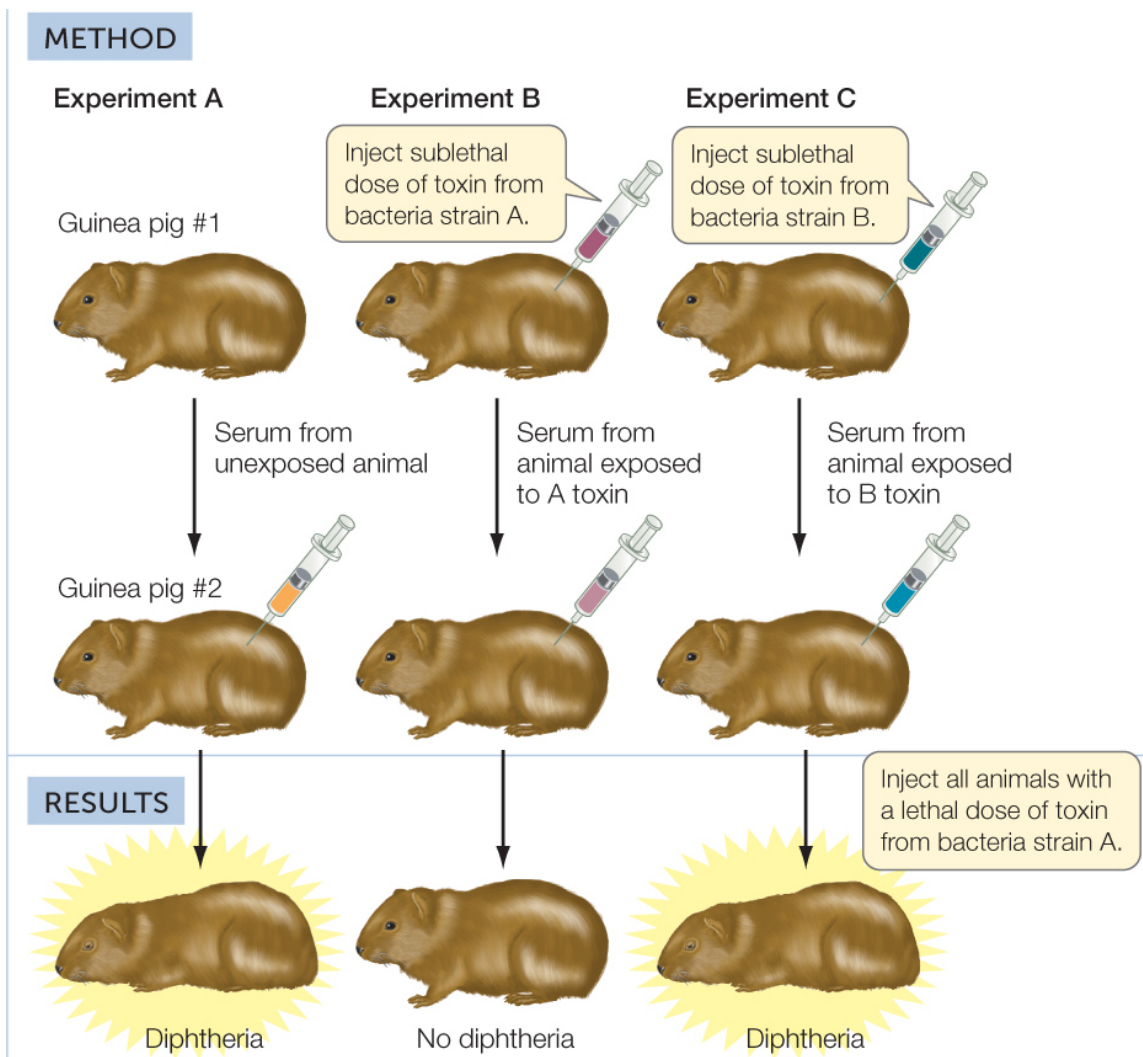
METHOD

Experiment A

Experiment B

Experiment C

Inject sublethal dose of toxin from bacteria strain A.

Inject sublethal dose of toxin from bacteria strain B.

Guinea pig #1

Serum from unexposed animal

Serum from animal exposed to A toxin

Serum from animal exposed to B toxin

Guinea pig #2

RESULTS

Inject all animals with a lethal dose of toxin from bacteria strain A.

Diphtheria

No diphtheria

Diphtheria